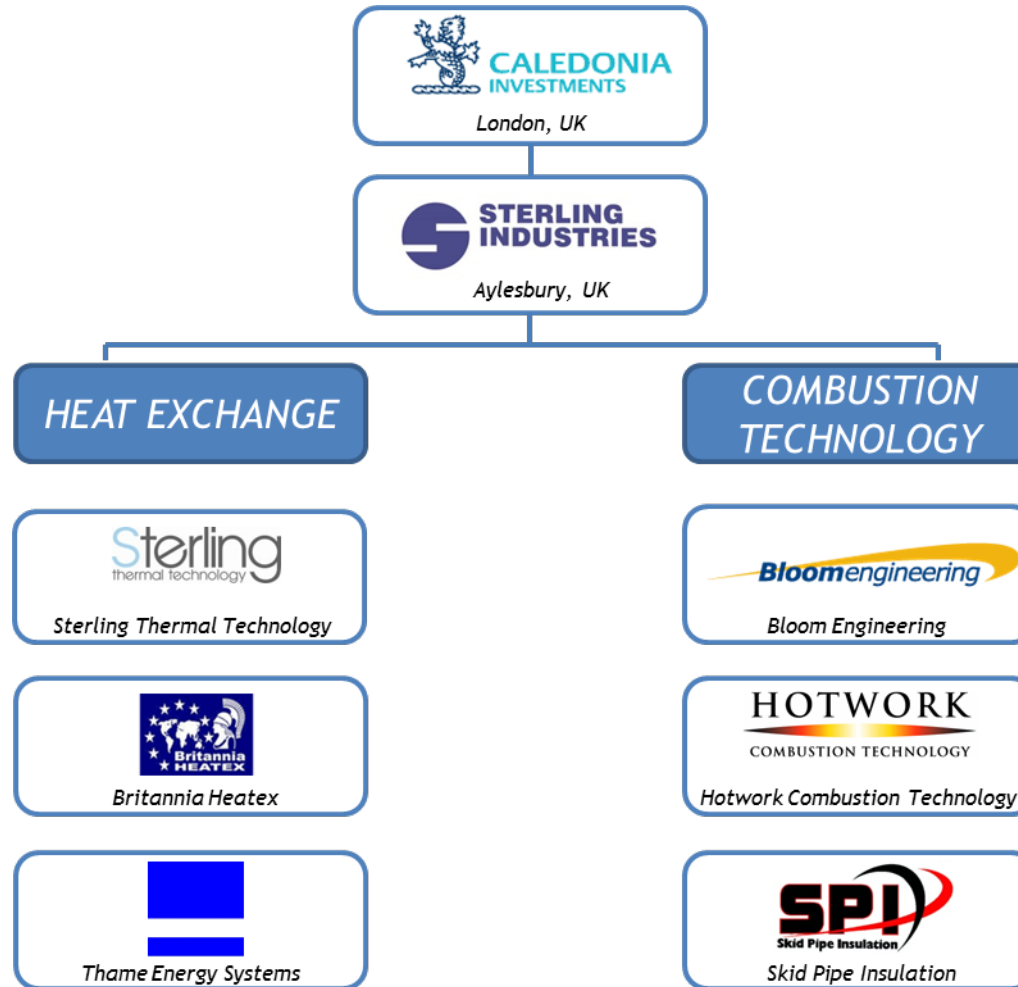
CALEDONIA INVESTMENTS
London, UK

STERLING INDUSTRIES
Aylesbury, UK

HEAT EXCHANGE

COMBUSTION TECHNOLOGY

Sterling thermal technology
Sterling Thermal Technology

Britannia HEATEX
Britannia Heatex

Thame Energy Systems

Bloomengineering
Bloom Engineering

HOTWORK COMBUSTION TECHNOLOGY
Hotwork Combustion Technology

SPI Skid Pipe Insulation
Skid Pipe Insulation